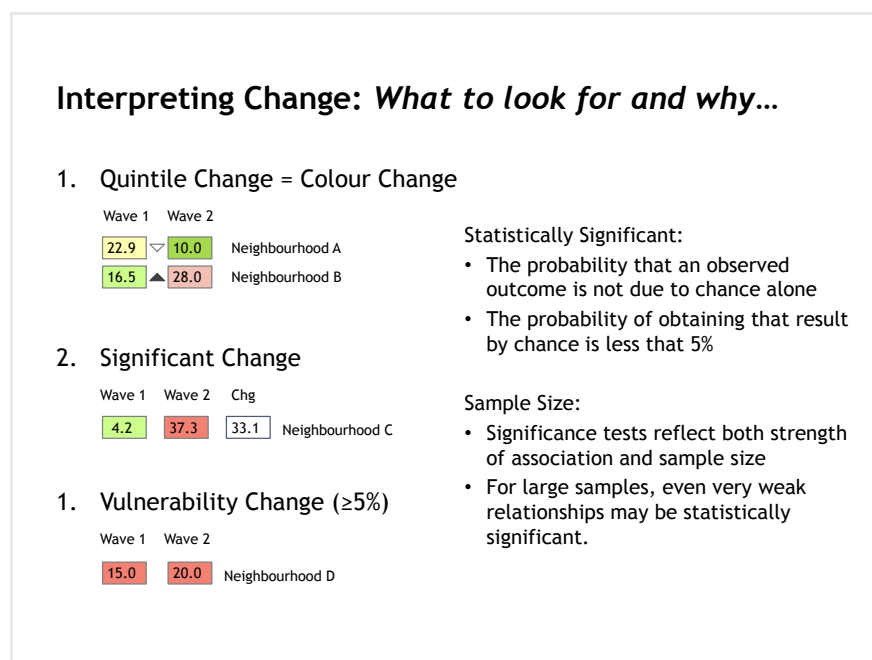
Interpreting Change: *What to look for and why…*

1. Quintile Change = Colour Change

| Wave 1 | | Wave 2 | |
|---|---|---|---|
| 22.9 | ▽ | 10.0 | Neighbourhood A |
| 16.5 | ▲ | 28.0 | Neighbourhood B |

2. Significant Change

| Wave 1 | Wave 2 | Chg | |
|---|---|---|---|
| 4.2 | 37.3 | 33.1 | Neighbourhood C |

1. Vulnerability Change (≥5%)

| Wave 1 | Wave 2 | |
|---|---|---|
| 15.0 | 20.0 | Neighbourhood D |

Statistically Significant:
• The probability that an observed outcome is not due to chance alone
• The probability of obtaining that result by chance is less that 5%

Sample Size:
• Significance tests reflect both strength of association and sample size
• For large samples, even very weak relationships may be statistically significant.